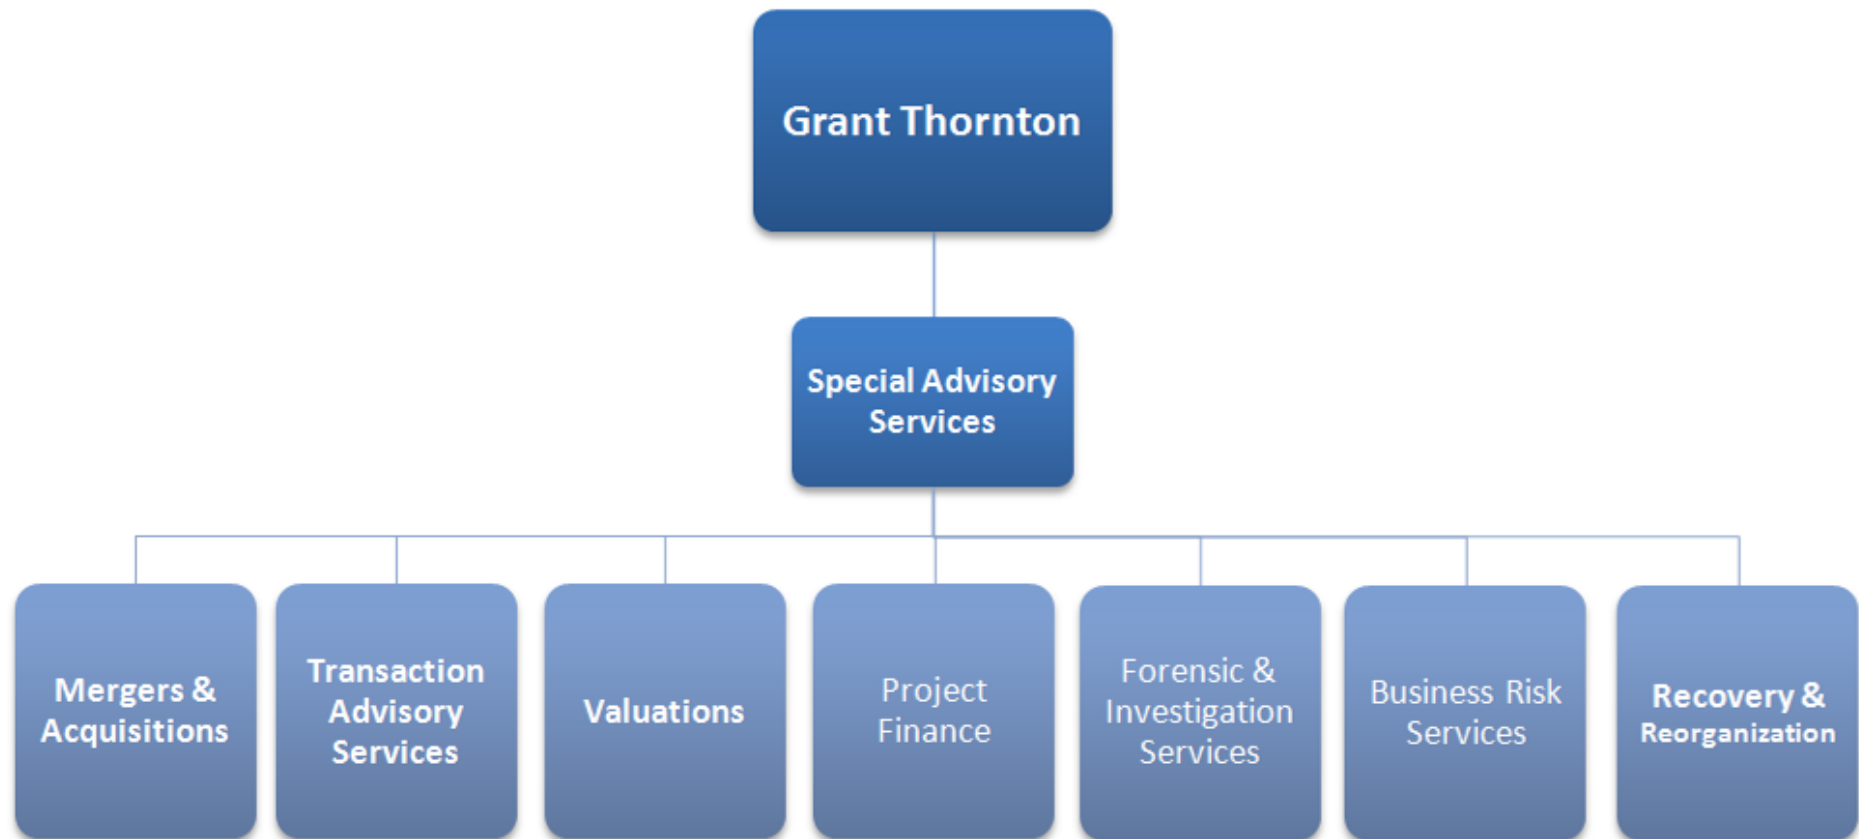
Grant Thornton

Special Advisory Services

Mergers & Acquisitions

Transaction Advisory Services

Valuations

Project Finance

Forensic & Investigation Services

Business Risk Services

Recovery & Reorganization